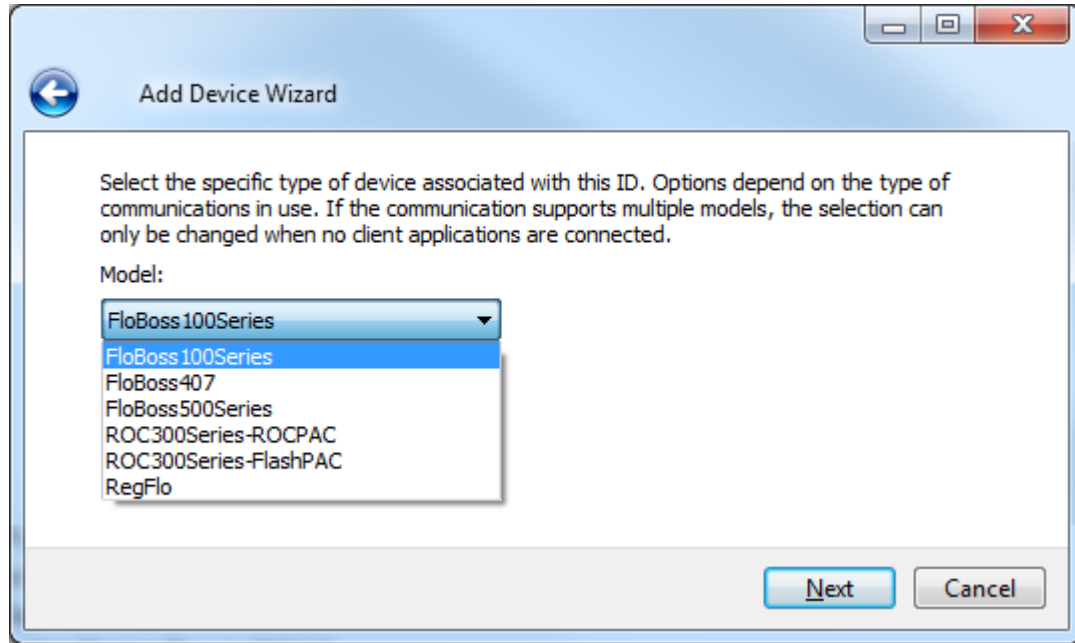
Add Device Wizard

Select the specific type of device associated with this ID. Options depend on the type of communications in use. If the communication supports multiple models, the selection can only be changed when no client applications are connected.

Model:

FloBoss100Series

FloBoss100Series
FloBoss407
FloBoss500Series
ROC300Series-ROCPAC
ROC300Series-FlashPAC
RegFlo

Next
Cancel